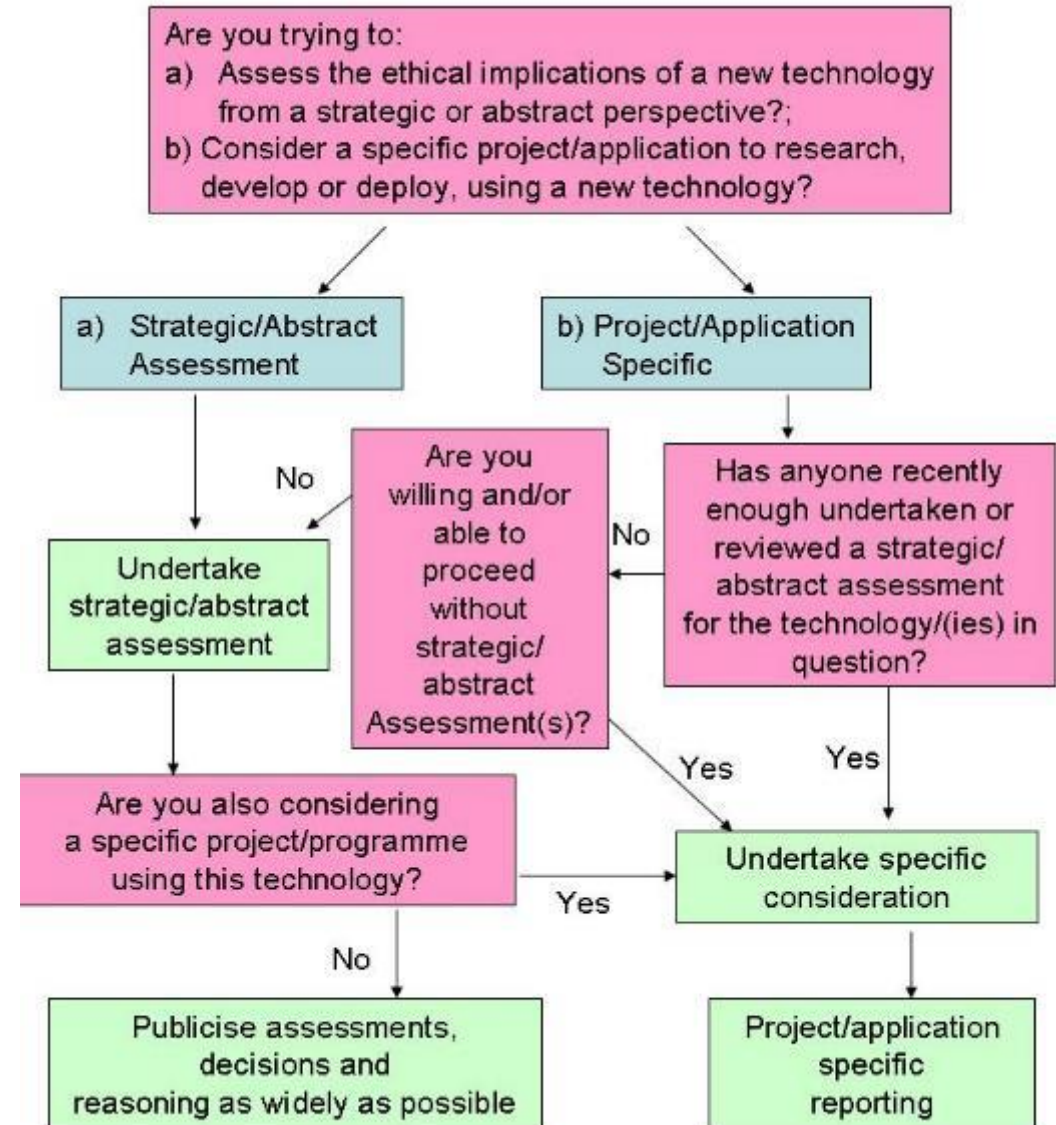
Are you trying to:
a) Assess the ethical implications of a new technology from a strategic or abstract perspective?;
b) Consider a specific project/application to research, develop or deploy, using a new technology?

a) Strategic/Abstract Assessment

b) Project/Application Specific

Has anyone recently enough undertaken or reviewed a strategic/ abstract assessment for the technology/(ies) in question?

No

Are you willing and/or able to proceed without strategic/ abstract Assessment(s)?

No

Undertake strategic/abstract assessment

Yes

Yes

Are you also considering a specific project/programme using this technology?

Yes

Undertake specific consideration

No

Publicise assessments, decisions and reasoning as widely as possible

Project/application specific reporting